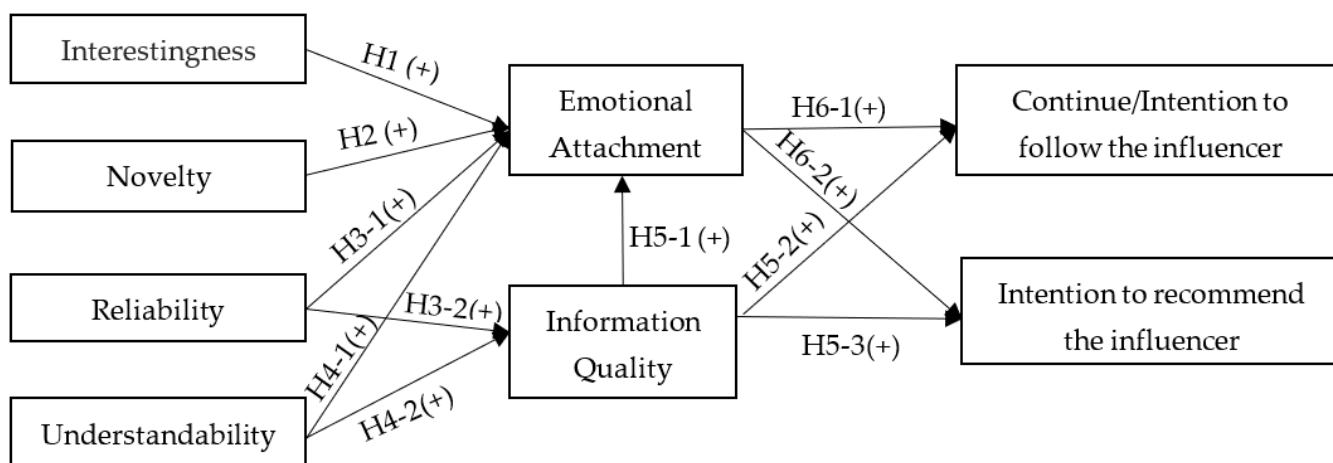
Interestingness

H1 (+)

Novelty

H2 (+)

H3-1(+)

Reliability

H3-2(+)

H4-1(+)

Understandability

H4-2(+)

Emotional Attachment

H5-1 (+)

Information Quality

H6-1(+)

H6-2(+)

H5-2(+)

H5-3(+)

Continue/Intention to follow the influencer

Intention to recommend the influencer